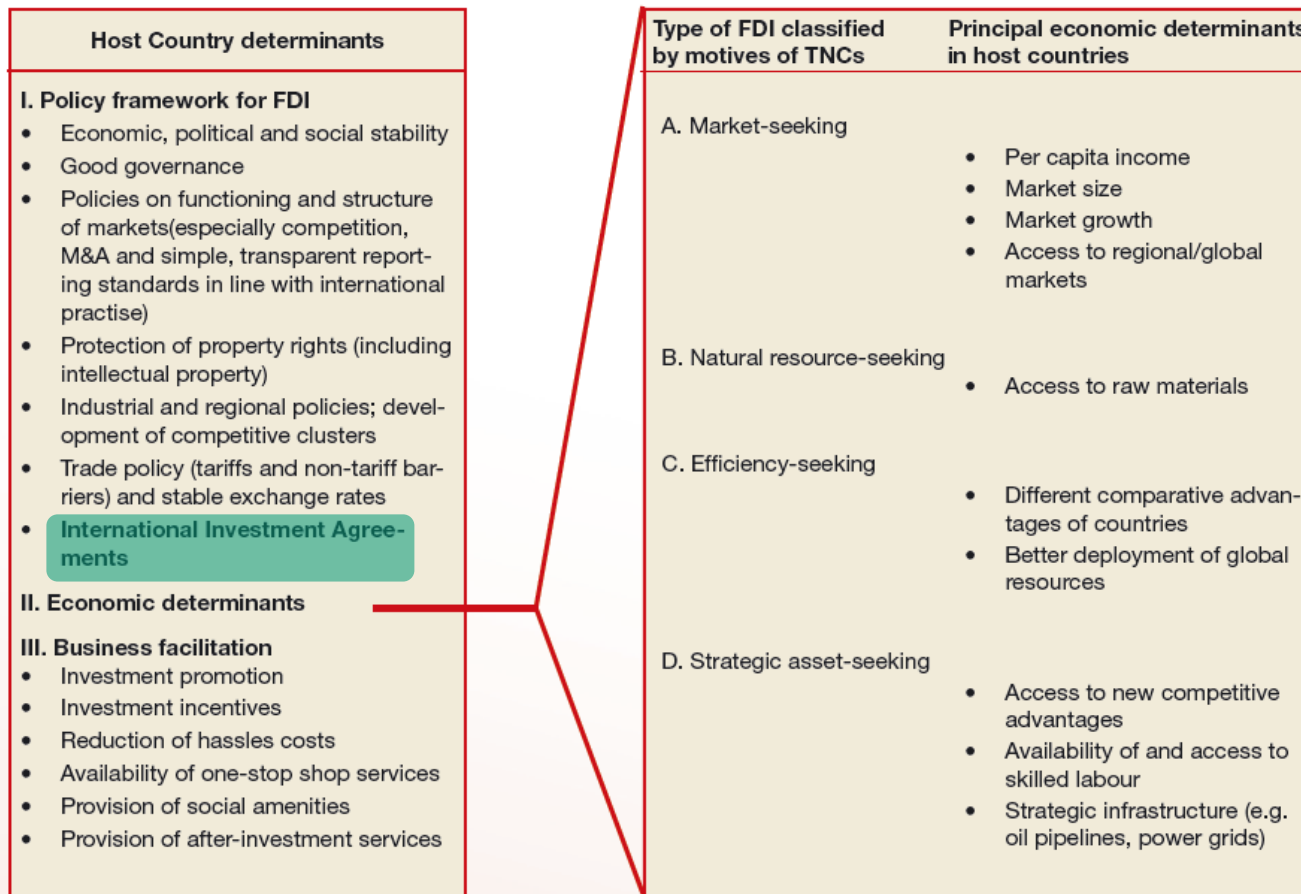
Host Country determinants

I. Policy framework for FDI
- Economic, political and social stability
- Good governance
- Policies on functioning and structure of markets(especially competition, M&A and simple, transparent reporting standards in line with international practise)
- Protection of property rights (including intellectual property)
- Industrial and regional policies; development of competitive clusters
- Trade policy (tariffs and non-tariff barriers) and stable exchange rates
- International Investment Agreements

II. Economic determinants

III. Business facilitation
- Investment promotion
- Investment incentives
- Reduction of hassles costs
- Availability of one-stop shop services
- Provision of social amenities
- Provision of after-investment services

| Type of FDI classified by motives of TNCs | Principal economic determinants in host countries |
|---|---|
| A. Market-seeking | • Per capita income • Market size • Market growth • Access to regional/global markets |
| B. Natural resource-seeking | • Access to raw materials |
| C. Efficiency-seeking | • Different comparative advantages of countries • Better deployment of global resources |
| D. Strategic asset-seeking | • Access to new competitive advantages • Availability of and access to skilled labour • Strategic infrastructure (e.g. oil pipelines, power grids) |